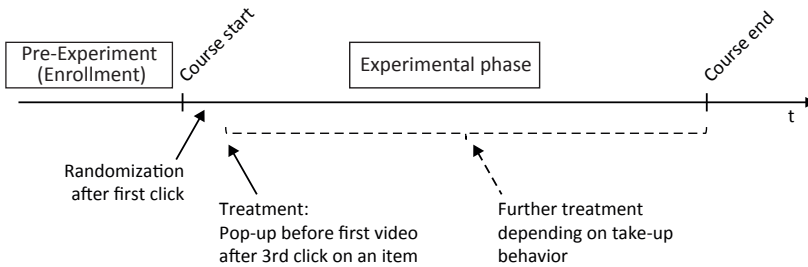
Pre-Experiment
(Enrollment)

Course start

Experimental phase

Course end

t

Randomization
after first click

Treatment:
Pop-up before first video
after 3rd click on an item

Further treatment
depending on take-up
behavior